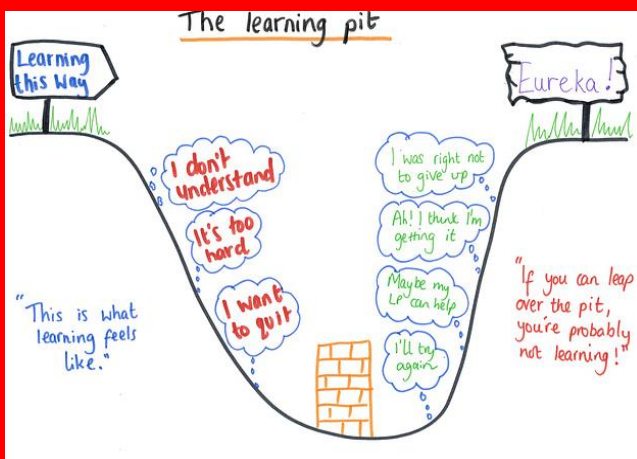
The learning pit

Learning this way

Eureka!

I don't understand

It's too hard

I want to quit

I was right not to give up

Ah! I think I'm getting it

Maybe my LP can help

I'll try again

"This is what learning feels like."

"If you can leap over the pit, you're probably not learning!"